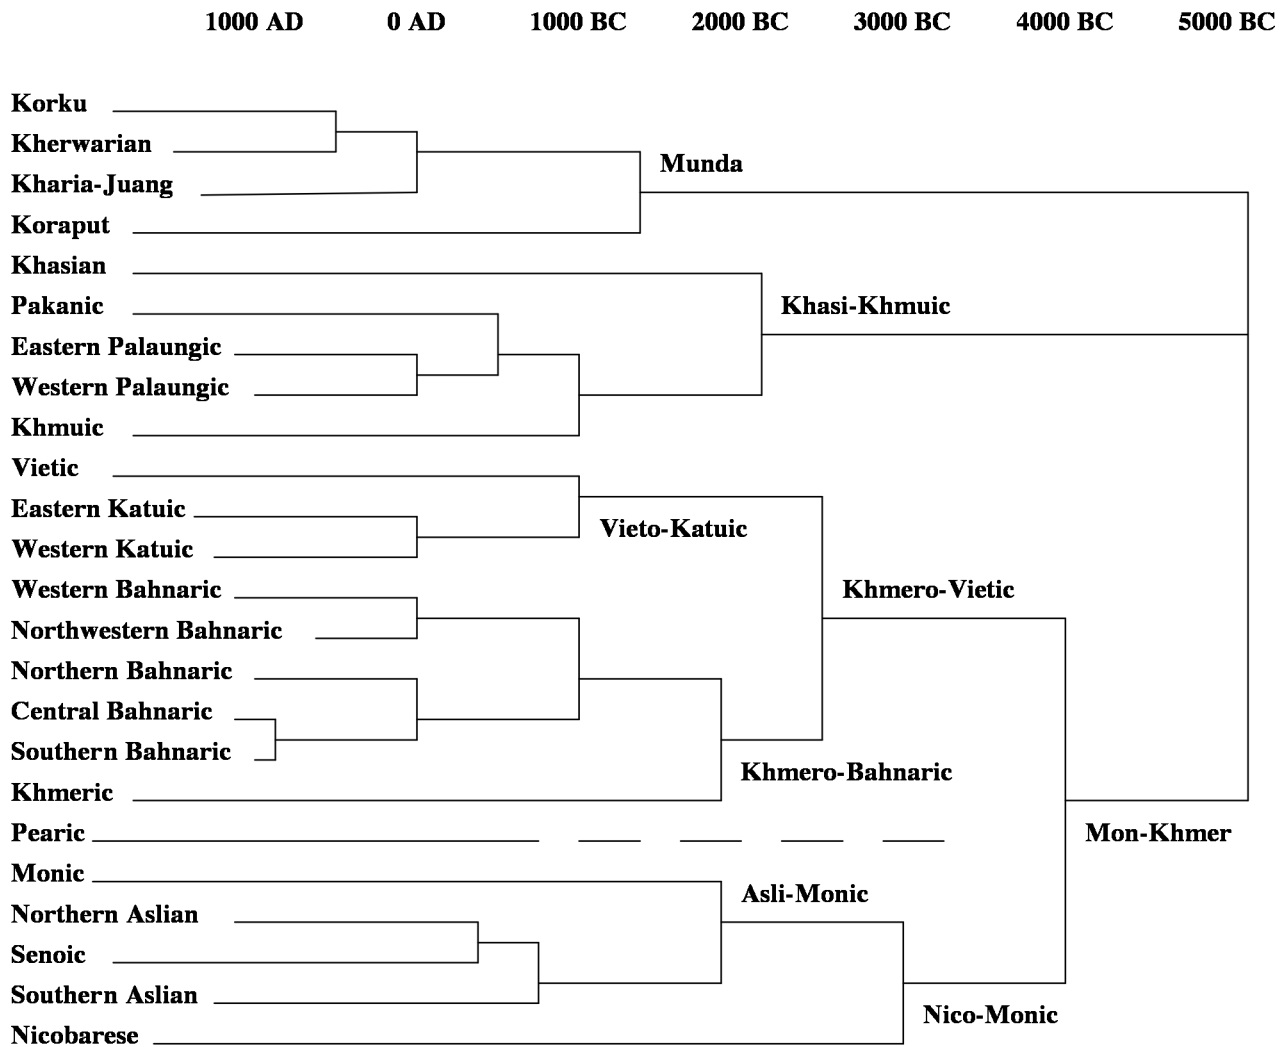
1000 AD 0 AD 1000 BC 2000 BC 3000 BC 4000 BC 5000 BC

Korku
Kherwarian
Kharia-Juang
Koraput
Khasian
Pakanic
Eastern Palaungic
Western Palaungic
Khmuic
Vietic
Eastern Katuic
Western Katuic
Western Bahnaric
Northwestern Bahnaric
Northern Bahnaric
Central Bahnaric
Southern Bahnaric
Khmeric
Pearic
Monic
Northern Aslian
Senoic
Southern Aslian
Nicobarese

Munda
Khasi-Khmuic
Vieto-Katuic
Khmero-Vietic
Khmero-Bahnaric
Mon-Khmer
Asli-Monic
Nico-Monic